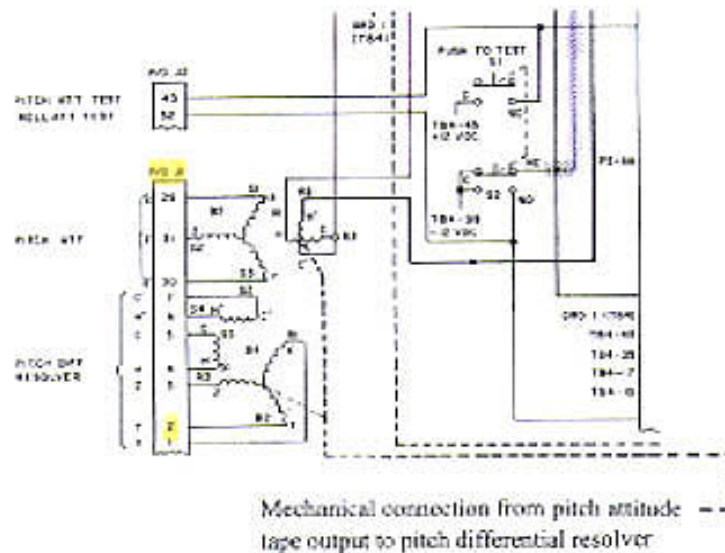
GRD : (TB4)

PUSH TO TEST

S1

PITCH ATT TEST

ROLL ATT TEST

43

52

TB4-45 +12 VDC

NC

NO

S2

TB4-39 -12 VDC

PI-88

PITCH ATT

29

31

30

S1

S2

S3

R1

R2

R3

PITCH DIFF RESOLVER

S4

S1

S2

S3

R1

R2

R3

2

1

GRD 1 (TB4)

TB4-43

TB4-29

TB4-7

TB4-13

Mechanical connection from pitch attitude tape output to pitch differential resolver